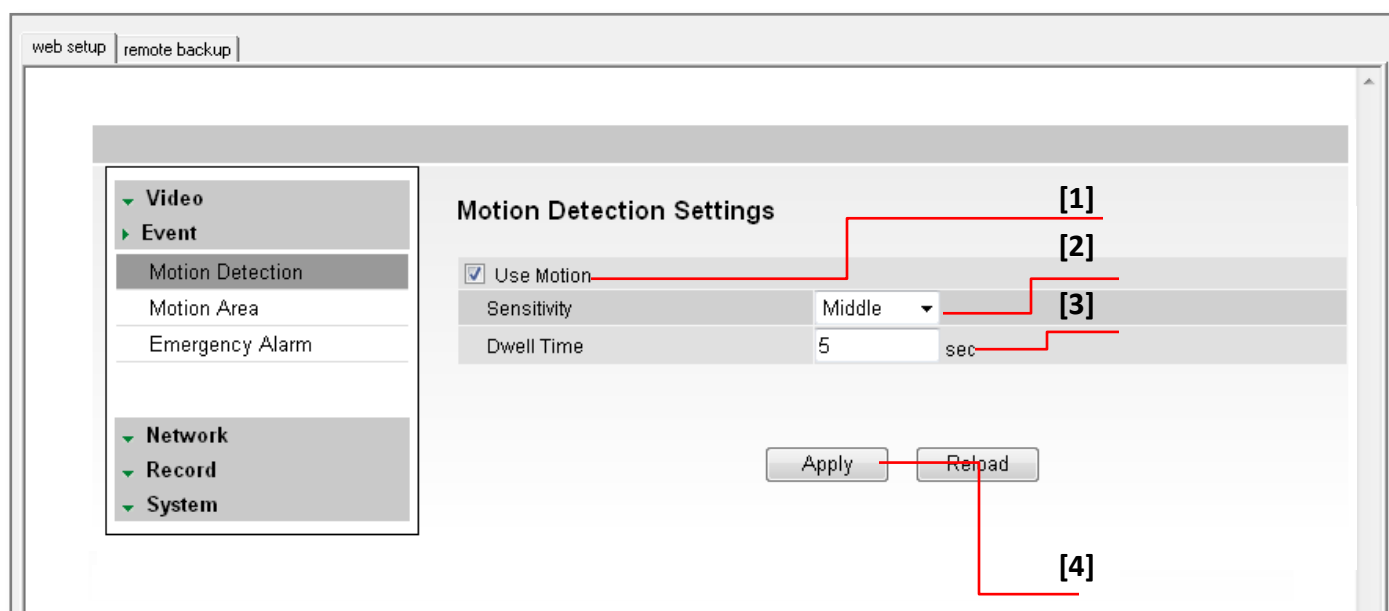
web setup | remote backup

Video
Event
Motion Detection
Motion Area
Emergency Alarm
Network
Record
System

Motion Detection Settings

[1]
Use Motion
[2]
Sensitivity Middle
[3]
Dwell Time 5 sec

Apply Reload

[4]